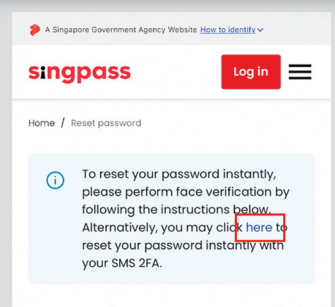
A Singapore Government Agency Website How to identify

singpass

Log in

Home / Reset password

To reset your password instantly, please perform face verification by following the instructions below. Alternatively, you may click here to reset your password instantly with your SMS 2FA.